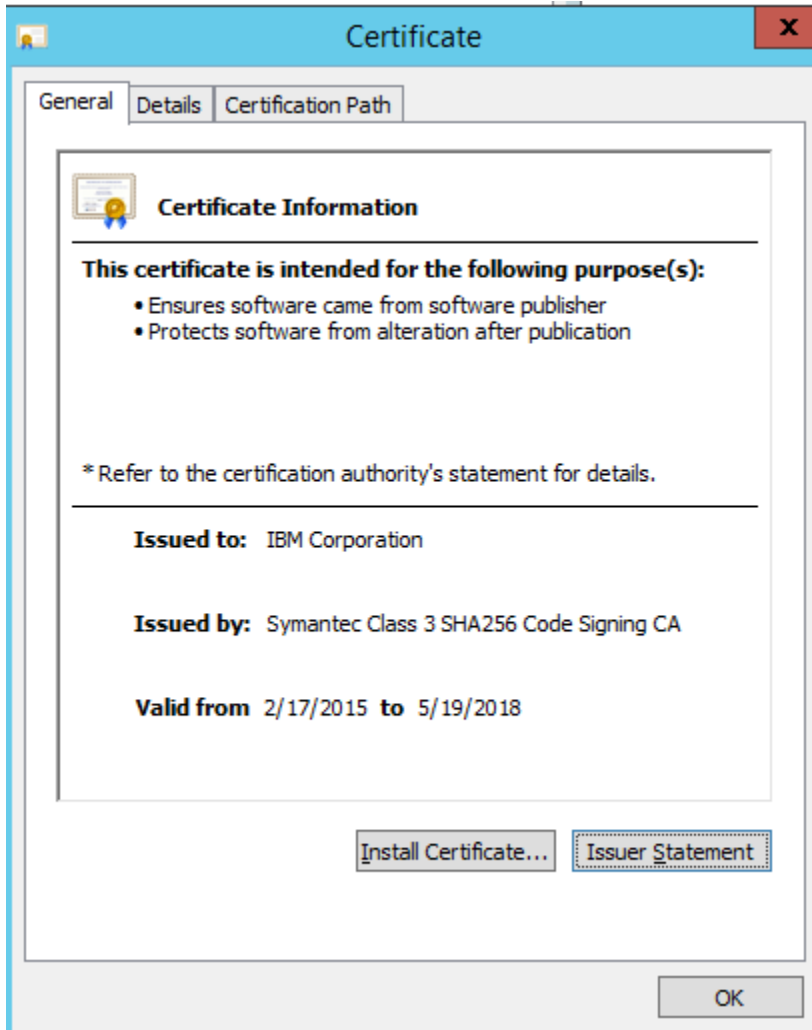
Certificate

General | Details | Certification Path

Certificate Information

This certificate is intended for the following purpose(s):

• Ensures software came from software publisher
• Protects software from alteration after publication

* Refer to the certification authority's statement for details.

Issued to: IBM Corporation

Issued by: Symantec Class 3 SHA256 Code Signing CA

Valid from 2/17/2015 to 5/19/2018

Install Certificate... | Issuer Statement

OK